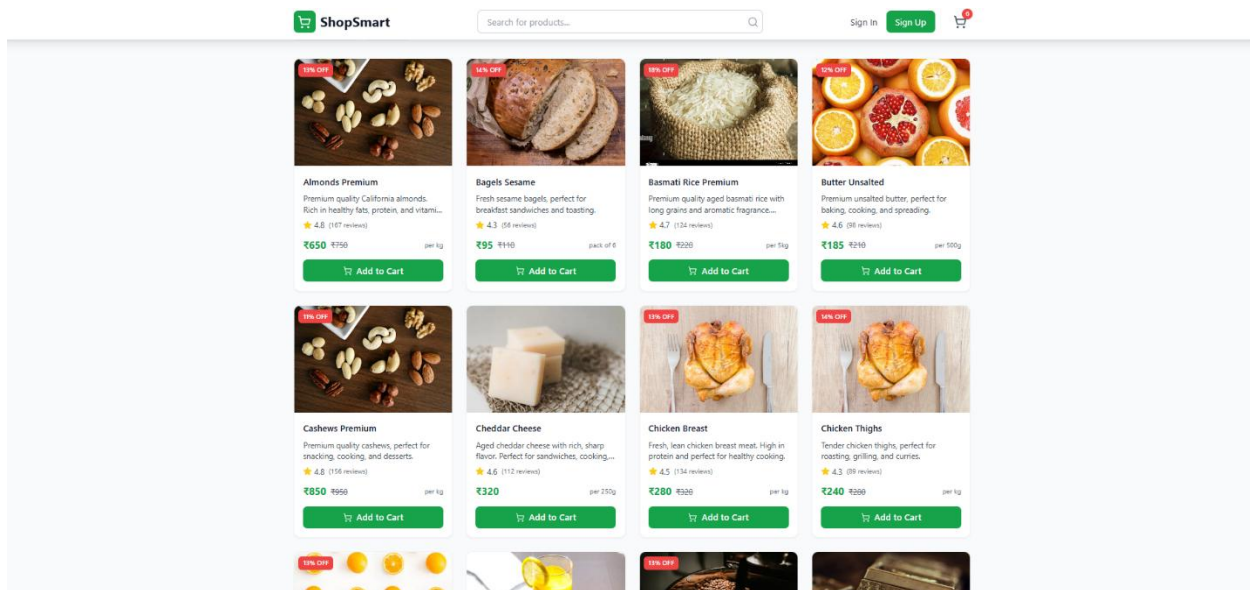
ShopSmart

Search for products...

Sign In Sign Up

0

13% OFF

Almonds Premium

Premium quality California almonds. Rich in healthy fats, protein, and vitami...

4.8 (167 reviews)

₹650 ₹750 per kg

Add to Cart

14% OFF

Bagels Sesame

Fresh sesame bagels, perfect for breakfast sandwiches and toasting.

4.3 (58 reviews)

₹95 ₹110 pack of 6

Add to Cart

18% OFF

Basmati Rice Premium

Premium quality aged basmati rice with long grains and aromatic fragrance....

4.7 (124 reviews)

₹180 ₹220 per 5kg

Add to Cart

12% OFF

Butter Unsalted

Premium unsalted butter, perfect for baking, cooking, and spreading.

4.6 (98 reviews)

₹185 ₹210 per 500g

Add to Cart

11% OFF

Cashews Premium

Premium quality cashews, perfect for snacking, cooking, and desserts.

4.8 (156 reviews)

₹850 ₹950 per kg

Add to Cart

Cheddar Cheese

Aged cheddar cheese with rich, sharp flavor. Perfect for sandwiches, cooking,...

4.6 (112 reviews)

₹320 per 250g

Add to Cart

13% OFF

Chicken Breast

Fresh, lean chicken breast meat. High in protein and perfect for healthy cooking.

4.5 (134 reviews)

₹280 ₹320 per kg

Add to Cart

14% OFF

Chicken Thighs

Tender chicken thighs, perfect for roasting, grilling, and curries.

4.3 (89 reviews)

₹240 ₹280 per kg

Add to Cart

13% OFF

13% OFF